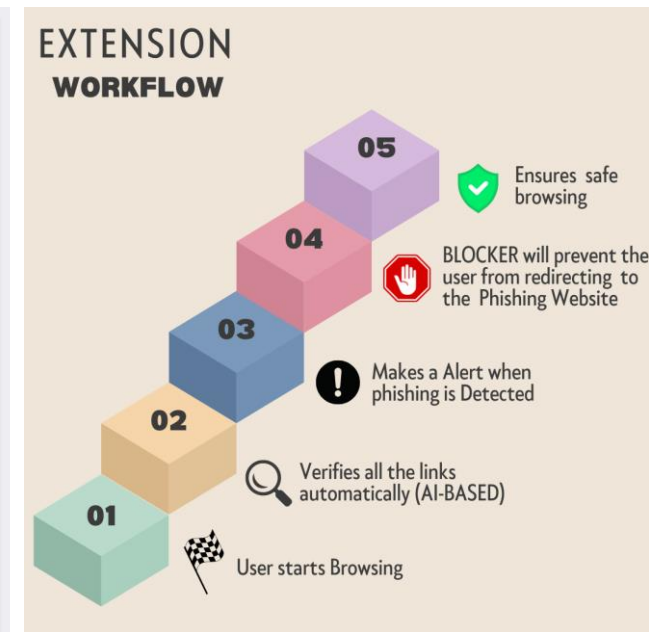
EXTENSION
WORKFLOW

05
Ensures safe browsing

04
BLOCKER will prevent the user from redirecting to the Phishing Website

03
Makes a Alert when phishing is Detected

02
Verifies all the links automatically (AI-BASED)

01
User starts Browsing